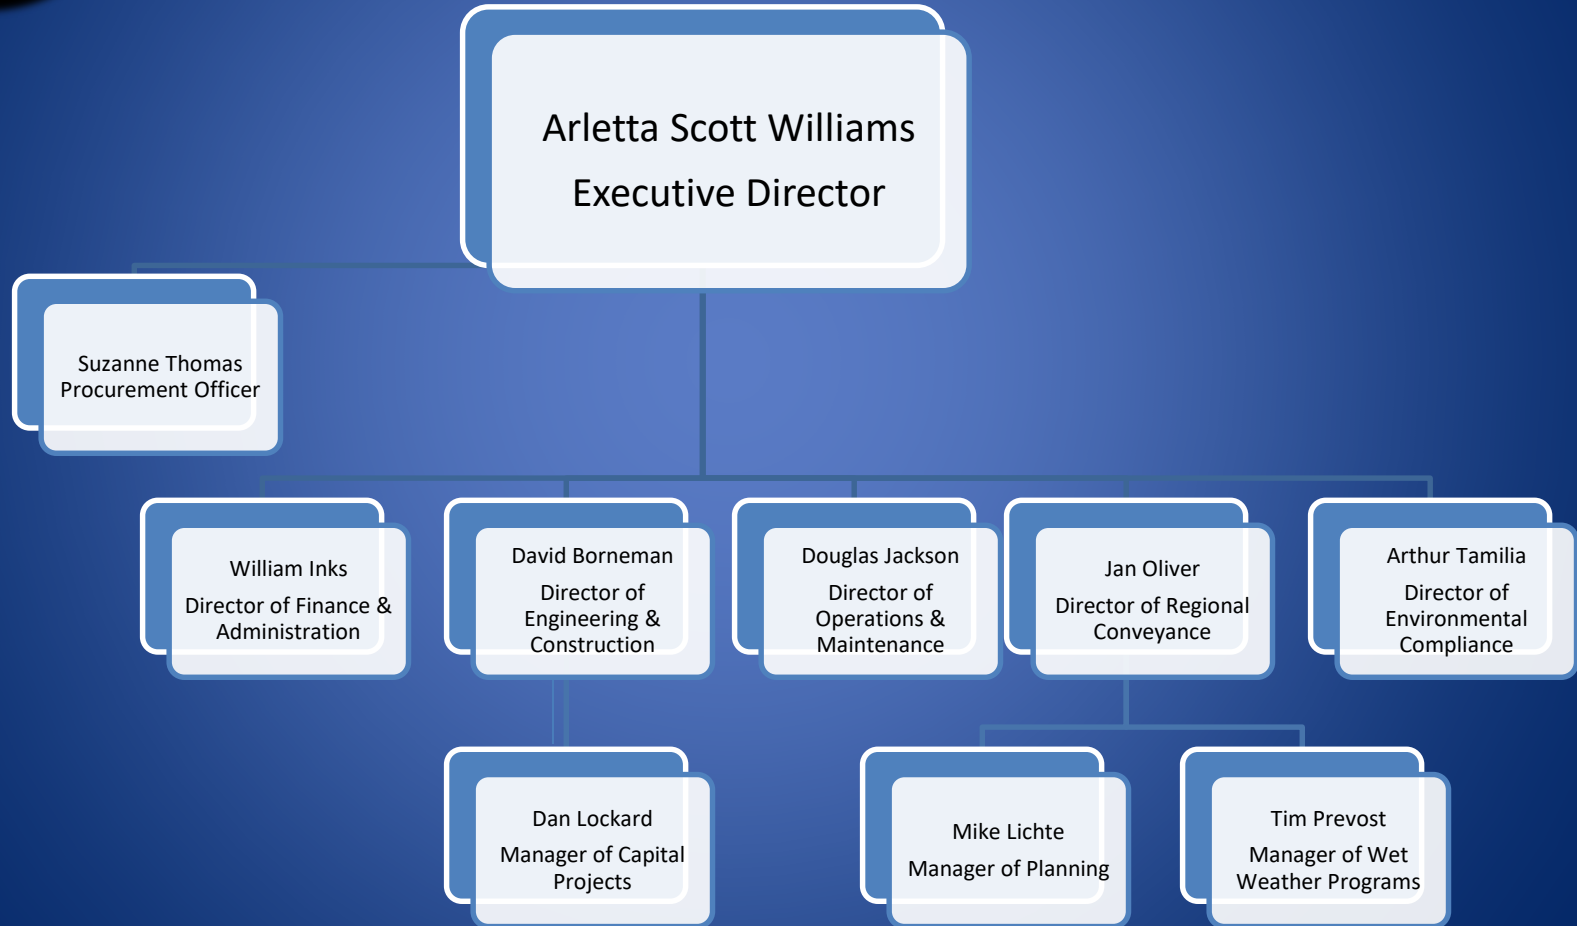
Arletta Scott Williams
Executive Director

Suzanne Thomas
Procurement Officer

William Inks
Director of Finance & Administration

David Borneman
Director of Engineering & Construction

Douglas Jackson
Director of Operations & Maintenance

Jan Oliver
Director of Regional Conveyance

Arthur Tamilia
Director of Environmental Compliance

Dan Lockard
Manager of Capital Projects

Mike Lichte
Manager of Planning

Tim Prevost
Manager of Wet Weather Programs